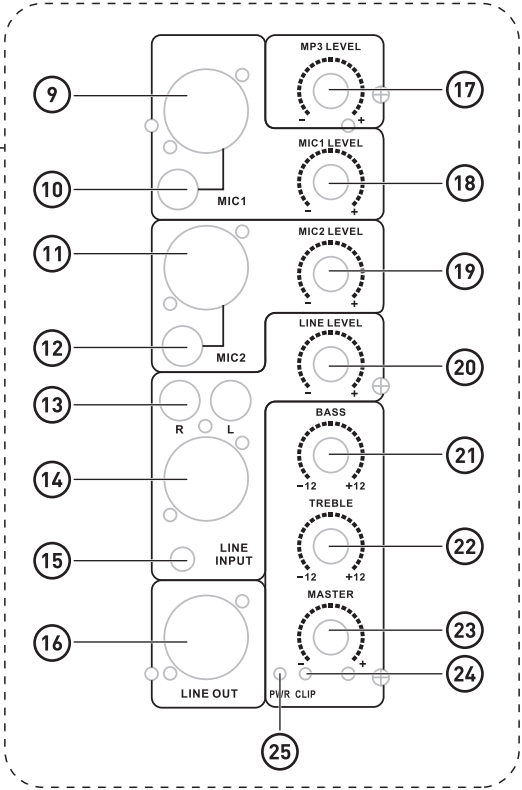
9

10

MIC1

11

12

MIC2

13

R L

14

15

LINE INPUT

16

LINE OUT

MP3 LEVEL

- +

17

MIC1 LEVEL

- +

18

MIC2 LEVEL

- +

19

LINE LEVEL

- +

20

BASS

-12 +12

21

TREBLE

-12 +12

22

MASTER

- +

23

PWR CLIP

24

25